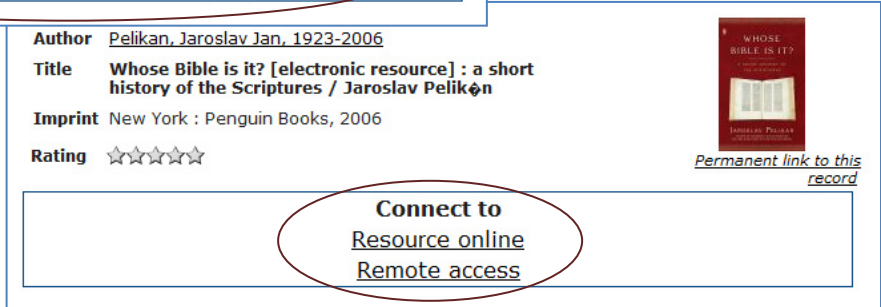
Author Pelikan, Jaroslav Jan, 1923-2006

Title Whose Bible is it? [electronic resource] : a short history of the Scriptures / Jaroslav Pelik�n

Imprint New York : Penguin Books, 2006

Rating

WHOSE BIBLE IS IT?

JAROSLAV PELIKAN

Permanent link to this record

Connect to

Resource online

Remote access